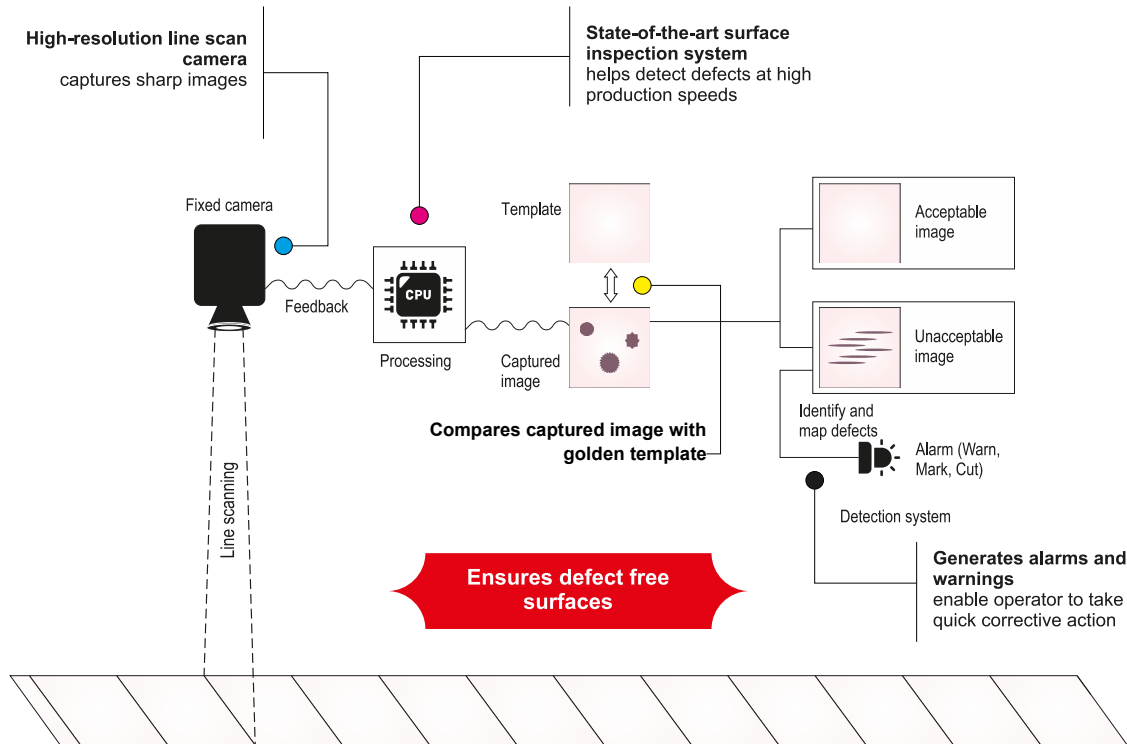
**High-resolution line scan camera**
captures sharp images

**State-of-the-art surface inspection system**
helps detect defects at high production speeds

Fixed camera

Template

Acceptable image

CPU

Feedback

Processing

Captured image

Unacceptable image

Identify and map defects

**Compares captured image with golden template**

Alarm (Warn, Mark, Cut)

Detection system

Line scanning

**Ensures defect free surfaces**

**Generates alarms and warnings**
enable operator to take quick corrective action